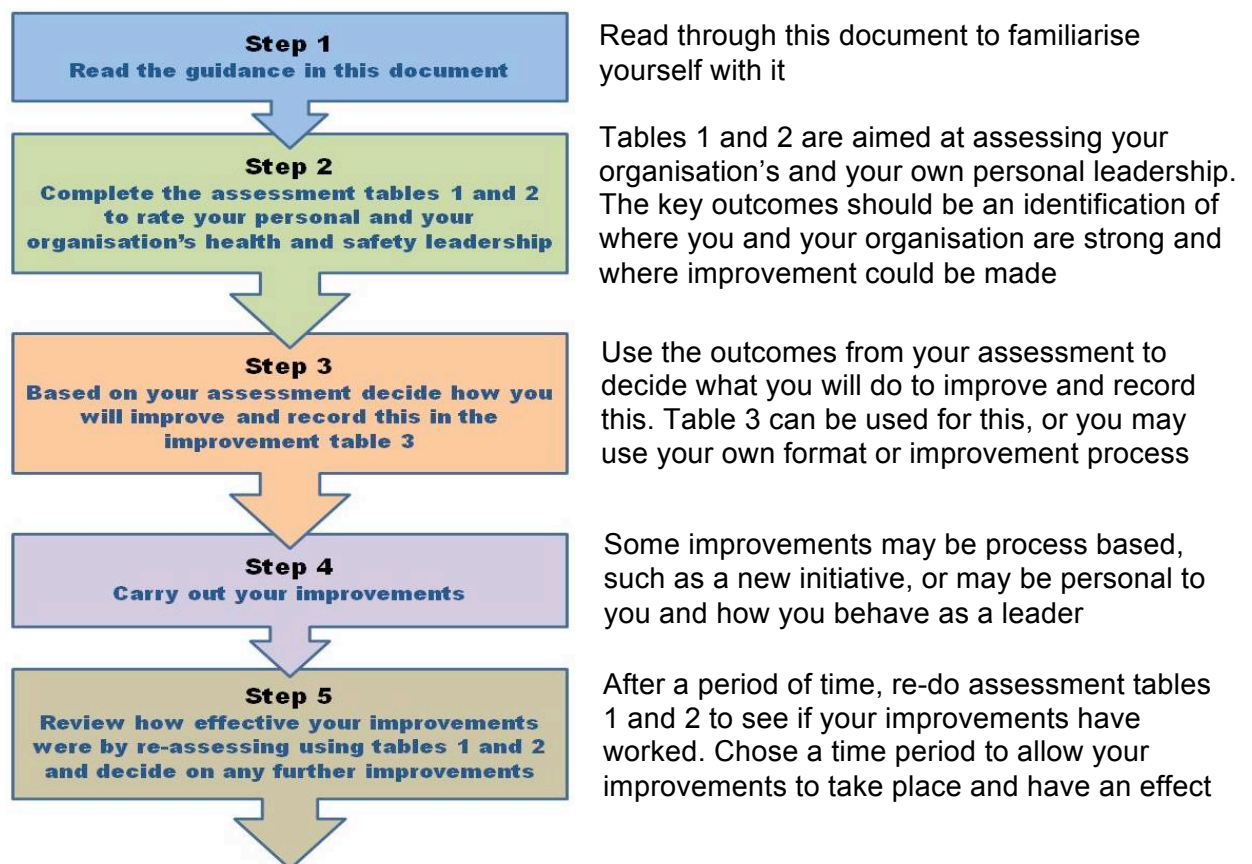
Step 1
Read the guidance in this document

Read through this document to familiarise yourself with it

Step 2
Complete the assessment tables 1 and 2 to rate your personal and your organisation's health and safety leadership

Tables 1 and 2 are aimed at assessing your organisation's and your own personal leadership. The key outcomes should be an identification of where you and your organisation are strong and where improvement could be made

Step 3
Based on your assessment decide how you will improve and record this in the improvement table 3

Use the outcomes from your assessment to decide what you will do to improve and record this. Table 3 can be used for this, or you may use your own format or improvement process

Step 4
Carry out your improvements

Some improvements may be process based, such as a new initiative, or may be personal to you and how you behave as a leader

Step 5
Review how effective your improvements were by re-assessing using tables 1 and 2 and decide on any further improvements

After a period of time, re-do assessment tables 1 and 2 to see if your improvements have worked. Chose a time period to allow your improvements to take place and have an effect